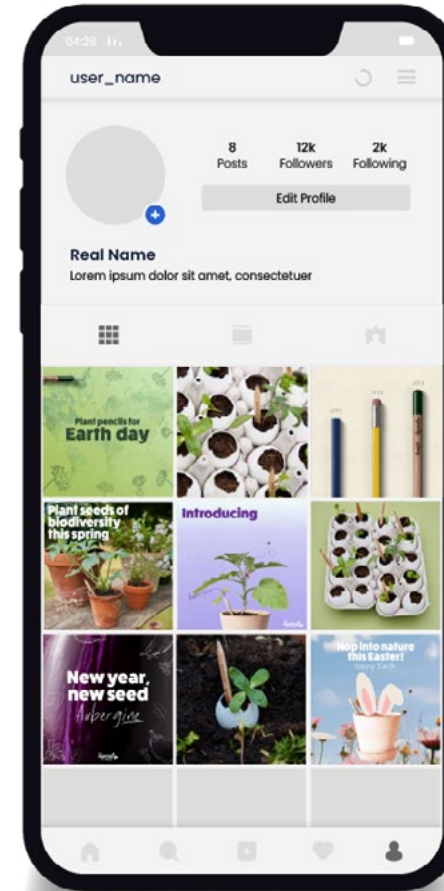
04:28

user_name

8
Posts

12k
Followers

2k
Following

Edit Profile

Real Name
Lorem ipsum dolor sit amet, consectetuer

Plant pencils for
Earth day

Plant seeds of biodiversity this spring

Introducing

New year, new seed
Aubergine

Hop into nature this Easter!
Happy Easter